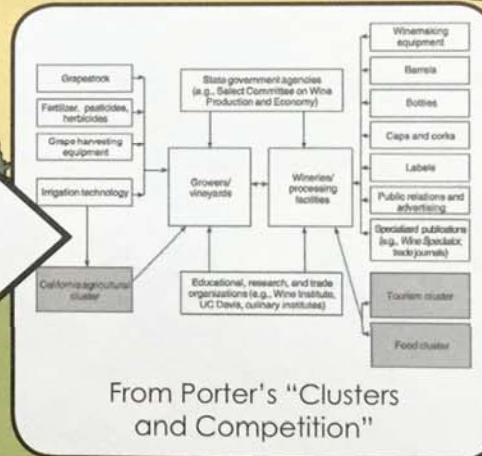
Grapestock

Fertilizer, pesticides, herbicides

Grape harvesting equipment

Irrigation technology

California agricultural cluster

State government agencies (e.g., Select Committee on Wine Production and Economy)

Growers/ vineyards

Wineries/ processing facilities

Educational, research, and trade organizations (e.g., Wine Institute, UC Davis, culinary institutes)

Winemaking equipment

Barrels

Bottles

Caps and corks

Labels

Public relations and advertising

Specialized publications (e.g., Wine Spectator, trade journals)

Tourism cluster

Food cluster

From Porter's "Clusters and Competition"